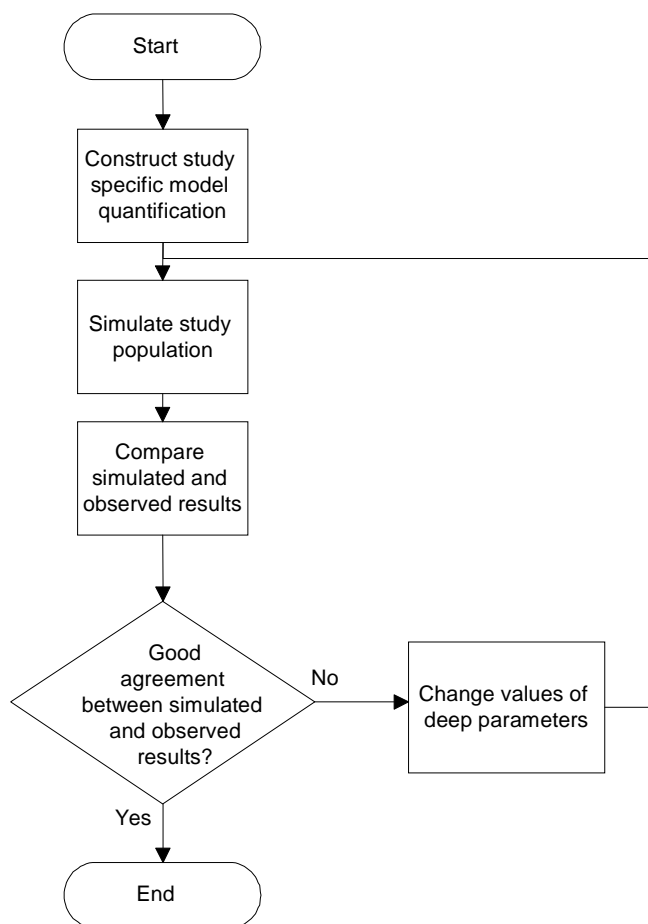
Start

Construct study specific model quantification

Simulate study population

Compare simulated and observed results

Good agreement between simulated and observed results?

No

Change values of deep parameters

Yes

End